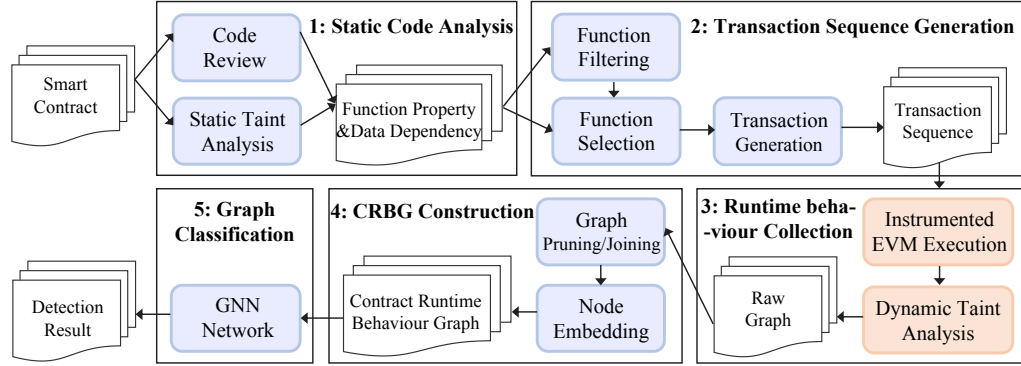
Smart Contract

1: Static Code Analysis

Code Review

Static Taint Analysis

Function Property &Data Dependency

2: Transaction Sequence Generation

Function Filtering

Function Selection

Transaction Generation

Transaction Sequence

3: Runtime behaviour Collection

Instrumented EVM Execution

Dynamic Taint Analysis

Raw Graph

4: CRBG Construction

Graph Pruning/Joining

Node Embedding

Contract Runtime Behaviour Graph

5: Graph Classification

GNN Network

Detection Result